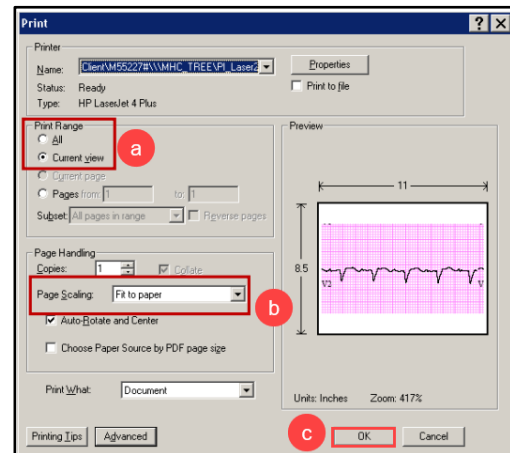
Print

Printer
Name: Client\M55227#\\\MHC_TREE\PI_Laser2
Properties
Status: Ready
Print to file
Type: HP LaserJet 4 Plus

Print Range
All
Current view
Current page
Pages from: 1 to: 1
Subset: All pages in range
Reverse pages

a

Preview
11
8.5
V2
V

Page Handling
Copies: 1
Collate
Page Scaling: Fit to paper
Auto-Rotate and Center
Choose Paper Source by PDF page size

b

Print What: Document

Units: Inches Zoom: 417%

Printing Tips
Advanced

c

OK
Cancel